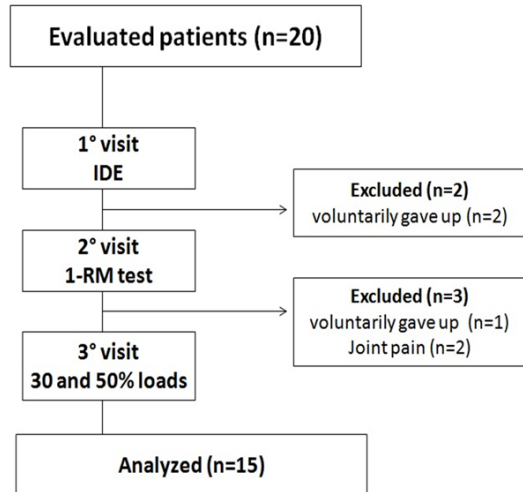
Evaluated patients (n=20)

1° visit
IDE

Excluded (n=2)
voluntarily gave up (n=2)

2° visit
1-RM test

Excluded (n=3)
voluntarily gave up (n=1)
Joint pain (n=2)

3° visit
30 and 50% loads

Analyzed (n=15)